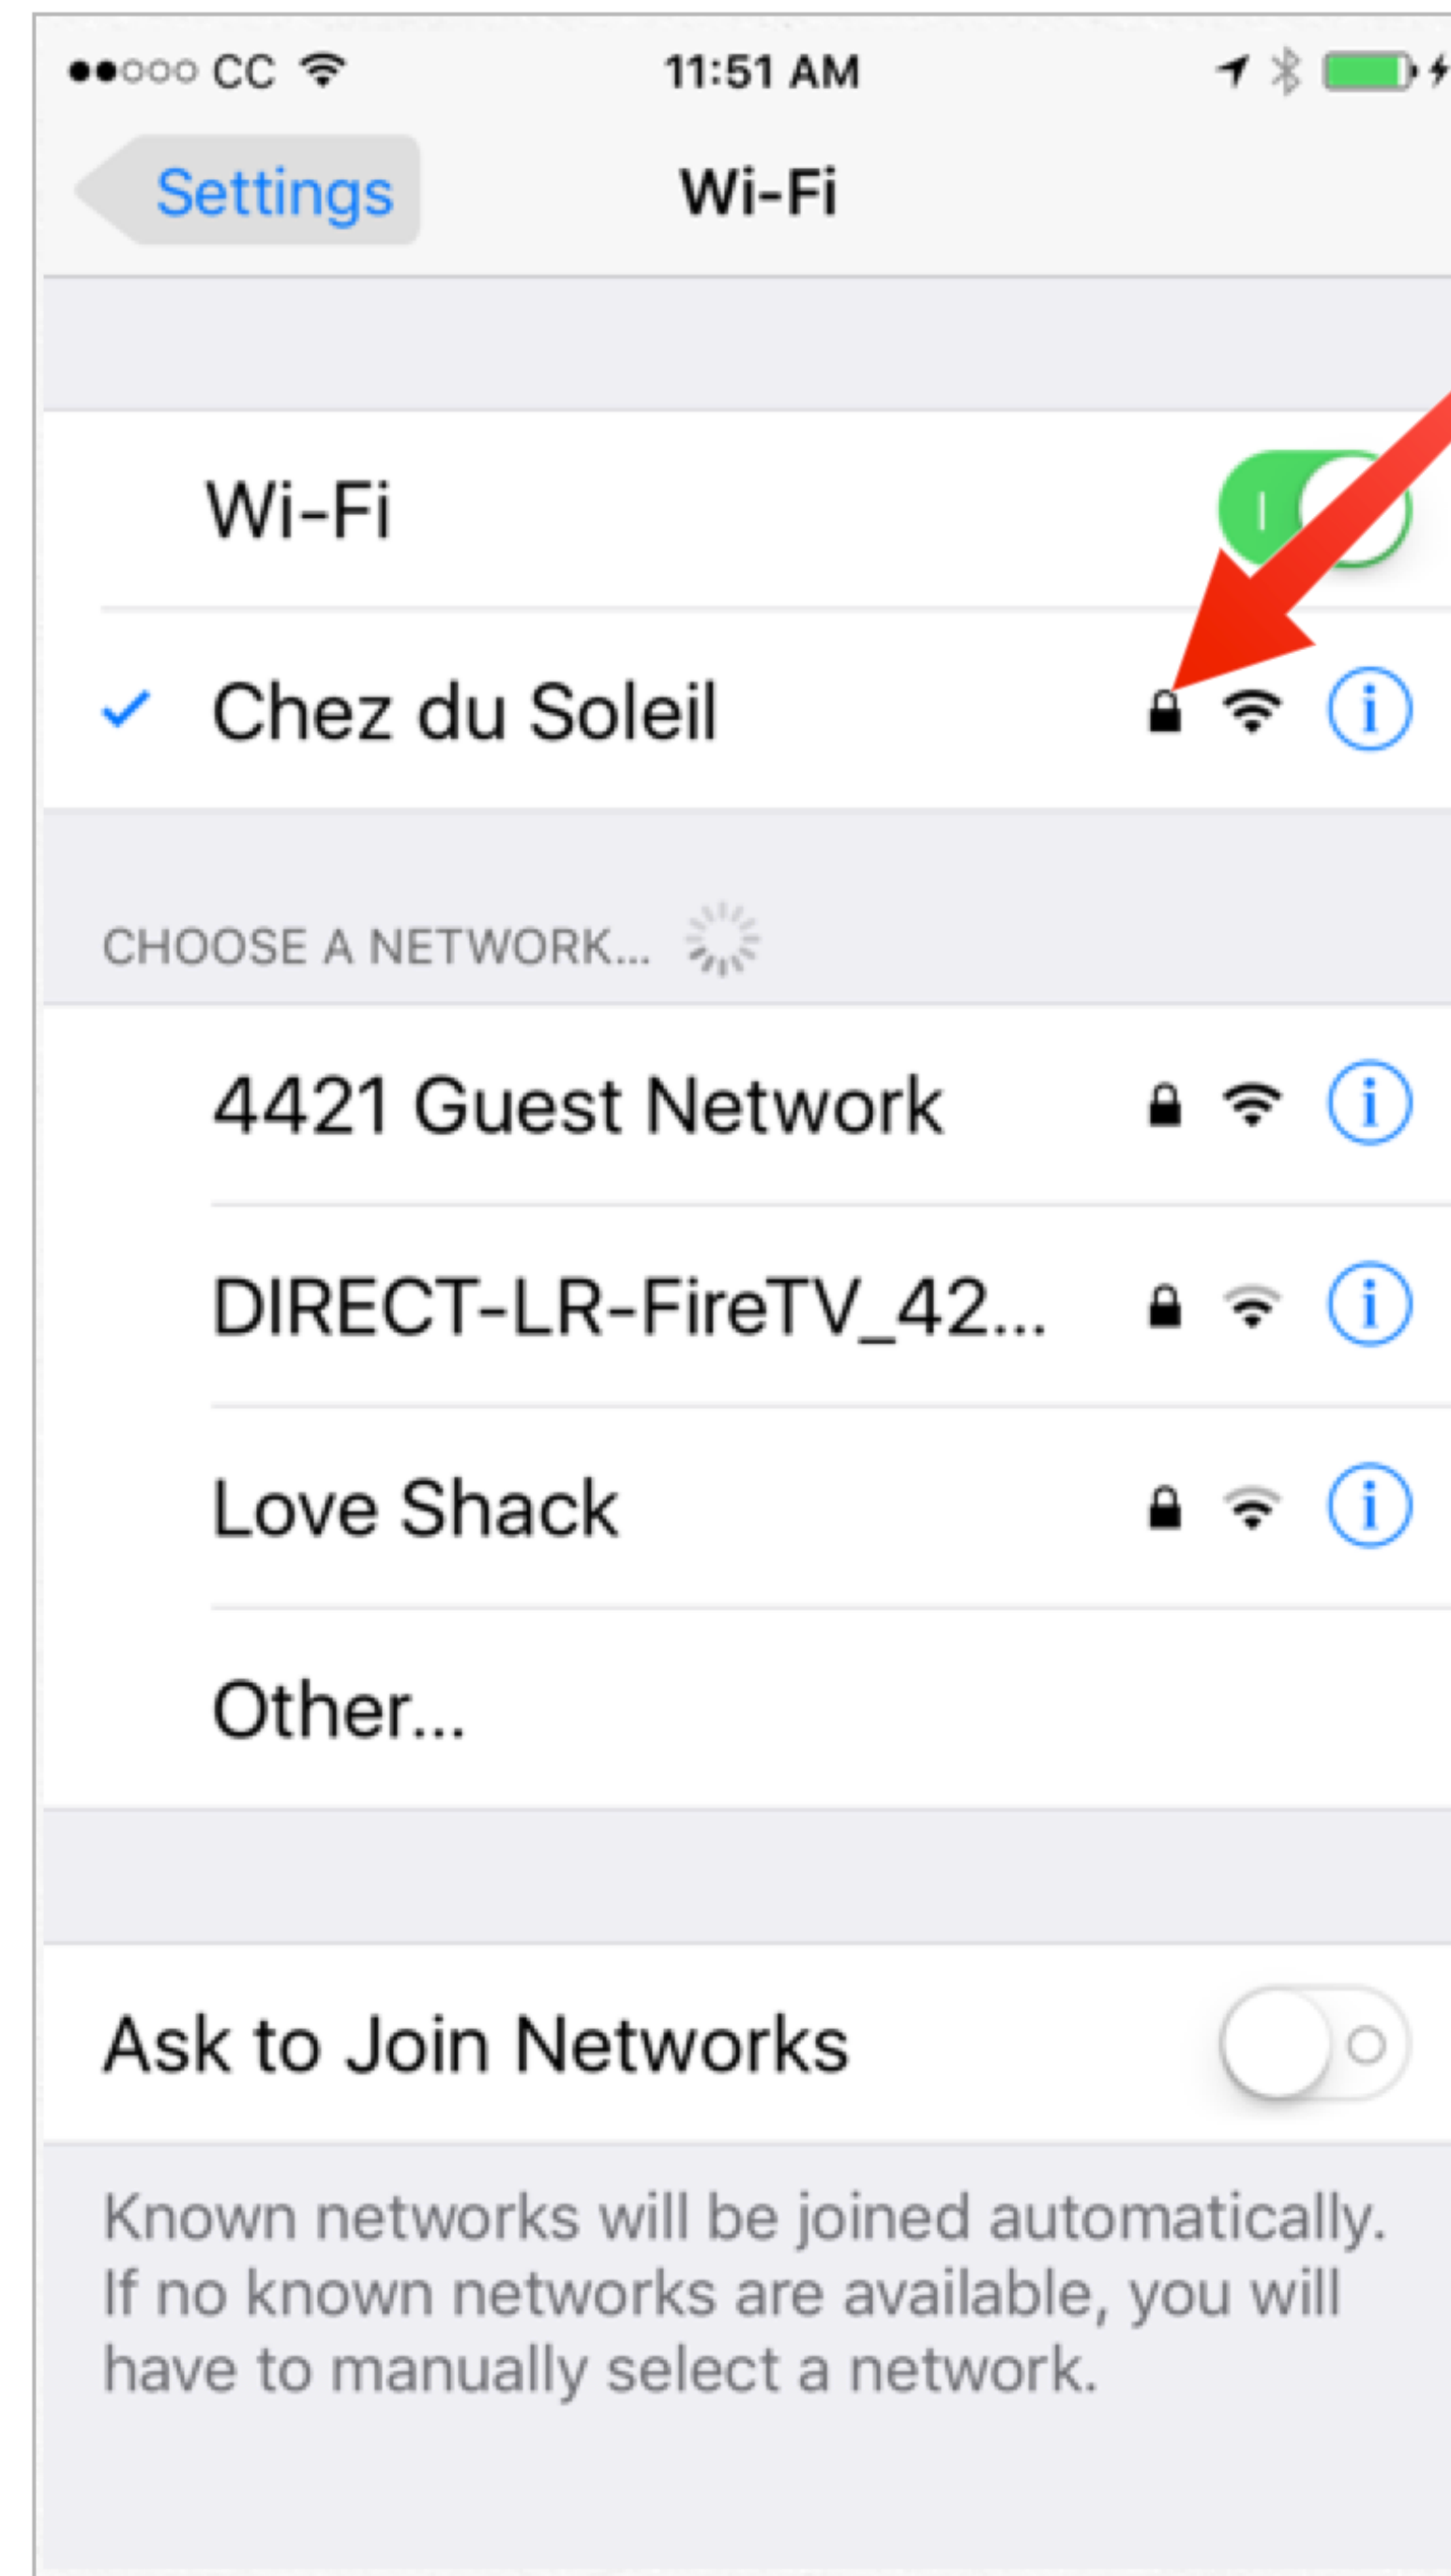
●●○○○ CC 11:51 AM

Settings Wi-Fi

Wi-Fi

✓ Chez du Soleil

CHOOSE A NETWORK...

4421 Guest Network

DIRECT-LR-FireTV_42...

Love Shack

Other...

Ask to Join Networks

Known networks will be joined automatically. If no known networks are available, you will have to manually select a network.